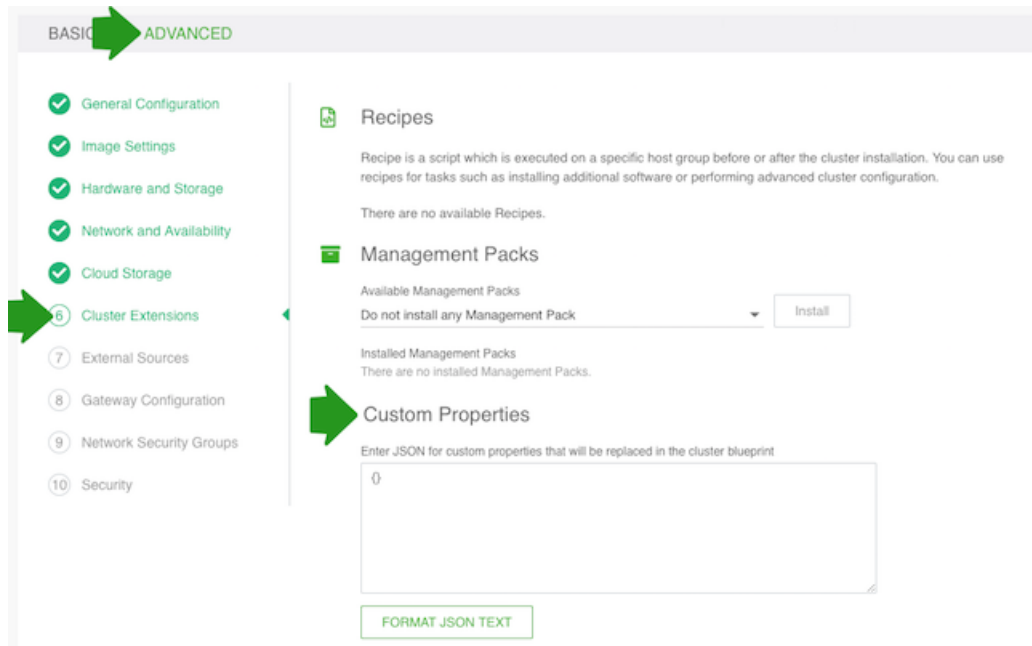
BASIC ADVANCED

General Configuration
Image Settings
Hardware and Storage
Network and Availability
Cloud Storage
6 Cluster Extensions
7 External Sources
8 Gateway Configuration
9 Network Security Groups
10 Security

Recipes

Recipe is a script which is executed on a specific host group before or after the cluster installation. You can use recipes for tasks such as installing additional software or performing advanced cluster configuration.

There are no available Recipes.

Management Packs

Available Management Packs
Do not install any Management Pack
Install

Installed Management Packs
There are no installed Management Packs.

Custom Properties

Enter JSON for custom properties that will be replaced in the cluster blueprint
{}

FORMAT JSON TEXT